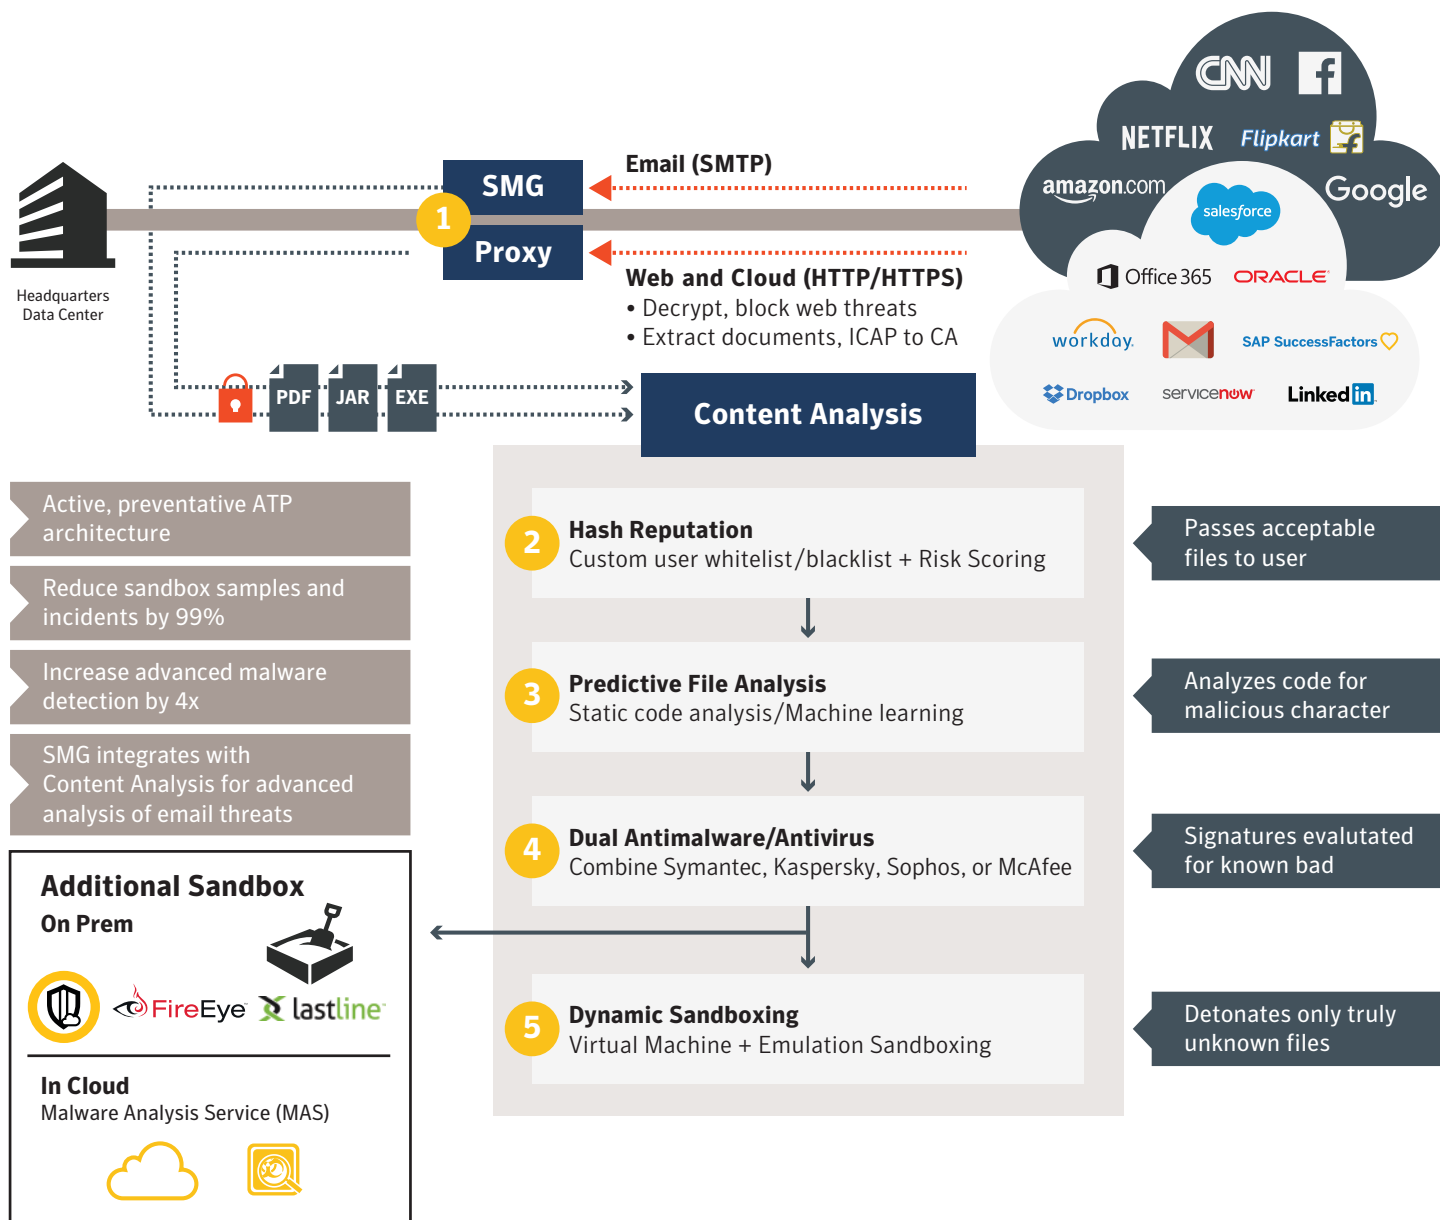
CNN
NETFLIX Flipkart
amazon.com salesforce Google
Office 365 ORACLE
workday. SAP SuccessFactors
Dropbox servicenow LinkedIn

Headquarters Data Center

SMG
1
Proxy

Email (SMTP)

Web and Cloud (HTTP/HTTPS)
• Decrypt, block web threats
• Extract documents, ICAP to CA

PDF JAR EXE

Content Analysis

Active, preventative ATP architecture

Reduce sandbox samples and incidents by 99%

Increase advanced malware detection by 4x

SMG integrates with Content Analysis for advanced analysis of email threats

2 Hash Reputation
Custom user whitelist/blacklist + Risk Scoring

Passes acceptable files to user

3 Predictive File Analysis
Static code analysis/Machine learning

Analyzes code for malicious character

4 Dual Antimalware/Antivirus
Combine Symantec, Kaspersky, Sophos, or McAfee

Signatures evalutated for known bad

5 Dynamic Sandboxing
Virtual Machine + Emulation Sandboxing

Detonates only truly unknown files

Additional Sandbox
On Prem
FireEye lastline

In Cloud
Malware Analysis Service (MAS)